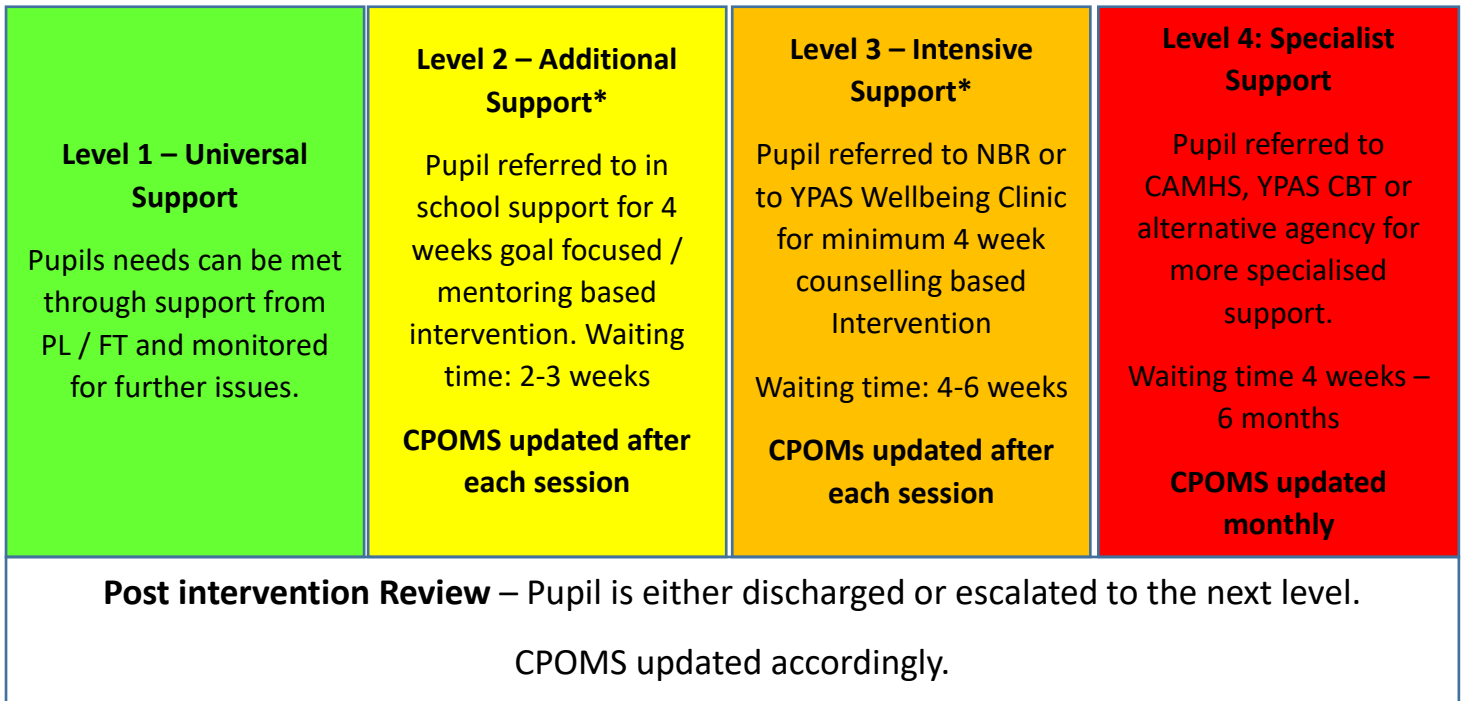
| Level 1 – Universal Support<br><br>Pupils needs can be met through support from PL / FT and monitored for further issues. | Level 2 – Additional Support*<br><br>Pupil referred to in school support for 4 weeks goal focused / mentoring based intervention. Waiting time: 2-3 weeks<br><br>CPOMS updated after each session | Level 3 – Intensive Support*<br><br>Pupil referred to NBR or to YPAS Wellbeing Clinic for minimum 4 week counselling based Intervention<br><br>Waiting time: 4-6 weeks<br><br>CPOMs updated after each session | Level 4: Specialist Support<br><br>Pupil referred to CAMHS, YPAS CBT or alternative agency for more specialised support.<br><br>Waiting time 4 weeks – 6 months<br><br>CPOMS updated monthly |
|---|---|---|---|

**Post intervention Review** – Pupil is either discharged or escalated to the next level.

CPOMS updated accordingly.